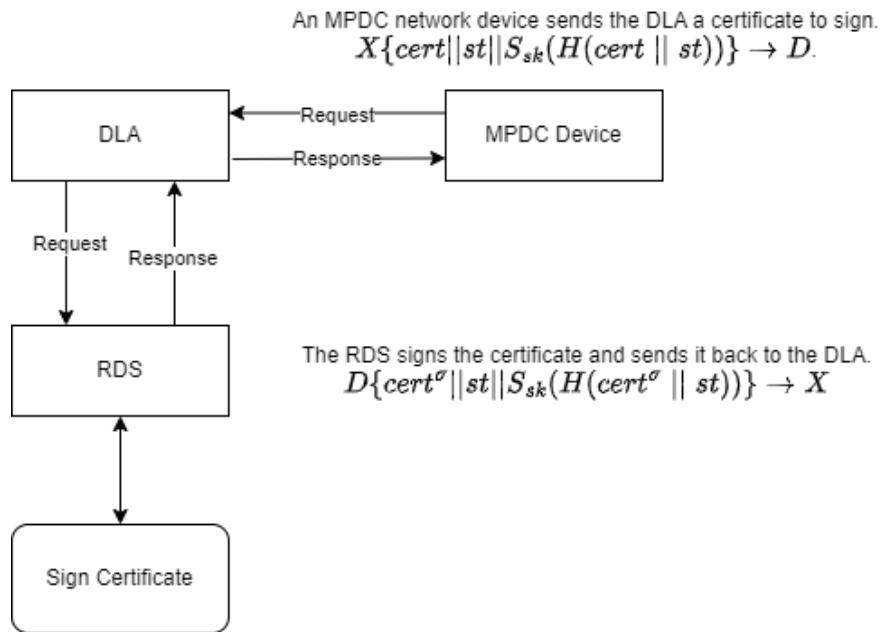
An MPDC network device sends the DLA a certificate to sign.
$X\{cert||st||S_{sk}(H(cert \; || \; st))\} \rightarrow D.$

DLA

Request

Response

MPDC Device

Request

Response

RDS

The RDS signs the certificate and sends it back to the DLA.
$D\{cert^{\sigma}||st||S_{sk}(H(cert^{\sigma} \; || \; st))\} \rightarrow X$

Sign Certificate